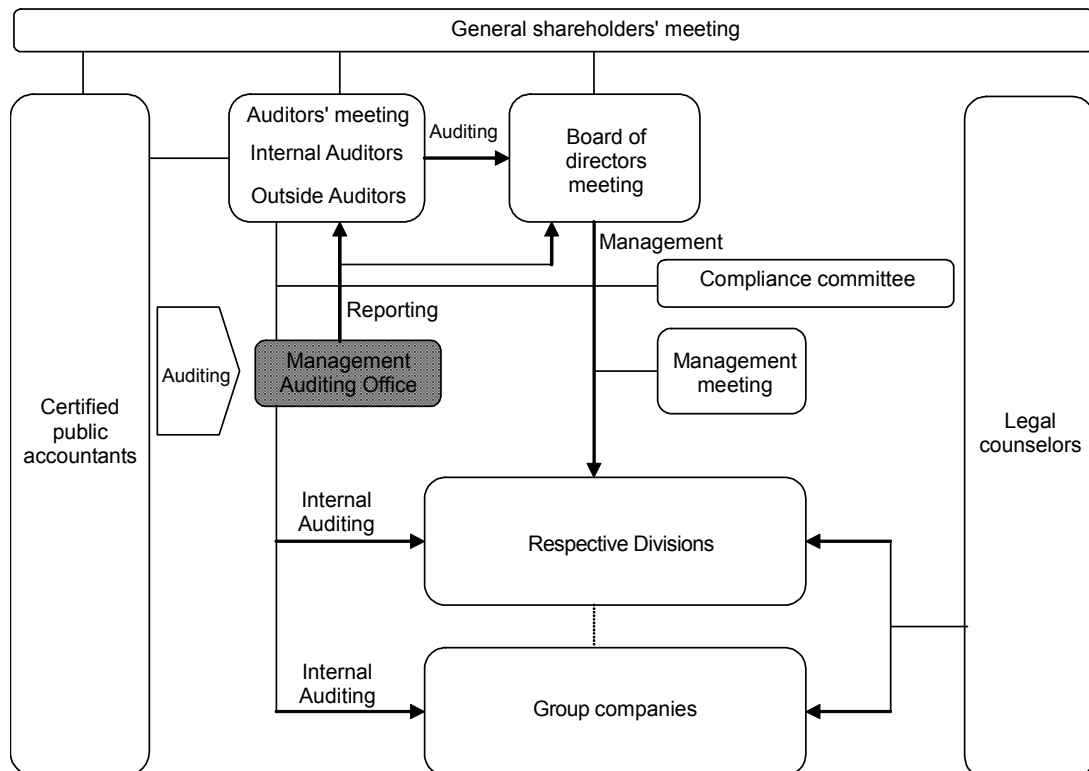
General shareholders' meeting

Certified public accountants

Auditors' meeting
Internal Auditors
Outside Auditors

Auditing

Board of directors meeting

Management

Compliance committee

Reporting

Auditing

Management Auditing Office

Management meeting

Legal counselors

Internal Auditing

Respective Divisions

Internal Auditing

Group companies